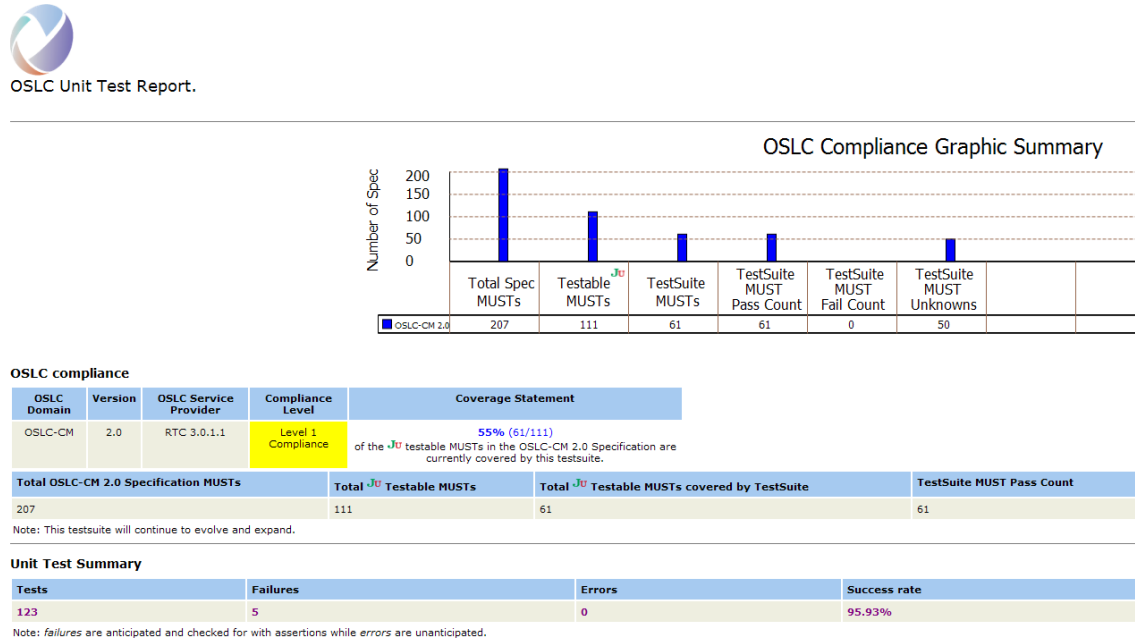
OSLC Unit Test Report.

OSLC Compliance Graphic Summary

Number of Spec

200
150
100
50
0

| | Total Spec MUSTs | Testable JU MUSTs | TestSuite MUSTs | TestSuite MUST Pass Count | TestSuite MUST Fail Count | TestSuite MUST Unknowns |
|---|---|---|---|---|---|---|
| OSLC-CM 2.0 | 207 | 111 | 61 | 61 | 0 | 50 |

OSLC compliance

| OSLC Domain | Version | OSLC Service Provider | Compliance Level | Coverage Statement |
|---|---|---|---|---|
| OSLC-CM | 2.0 | RTC 3.0.1.1 | Level 1 Compliance | 55% (61/111) of the JU testable MUSTs in the OSLC-CM 2.0 Specification are currently covered by this testsuite. |

| Total OSLC-CM 2.0 Specification MUSTs | Total JU Testable MUSTs | Total JU Testable MUSTs covered by TestSuite | TestSuite MUST Pass Count |
|---|---|---|---|
| 207 | 111 | 61 | 61 |

Note: This testsuite will continue to evolve and expand.

Unit Test Summary

| Tests | Failures | Errors | Success rate |
|---|---|---|---|
| 123 | 5 | 0 | 95.93% |

Note: failures are anticipated and checked for with assertions while errors are unanticipated.